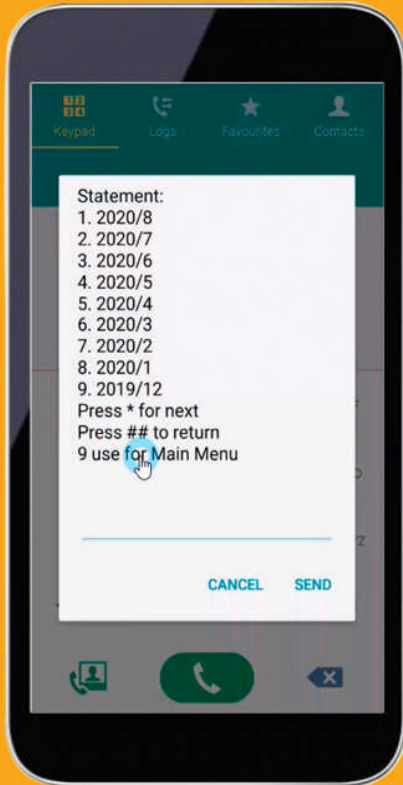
Keypad
Logs
Favourites
Contacts

Statement:
1. 2020/8
2. 2020/7
3. 2020/6
4. 2020/5
5. 2020/4
6. 2020/3
7. 2020/2
8. 2020/1
9. 2019/12
Press * for next
Press ## to return
9 use for Main Menu

CANCEL
SEND